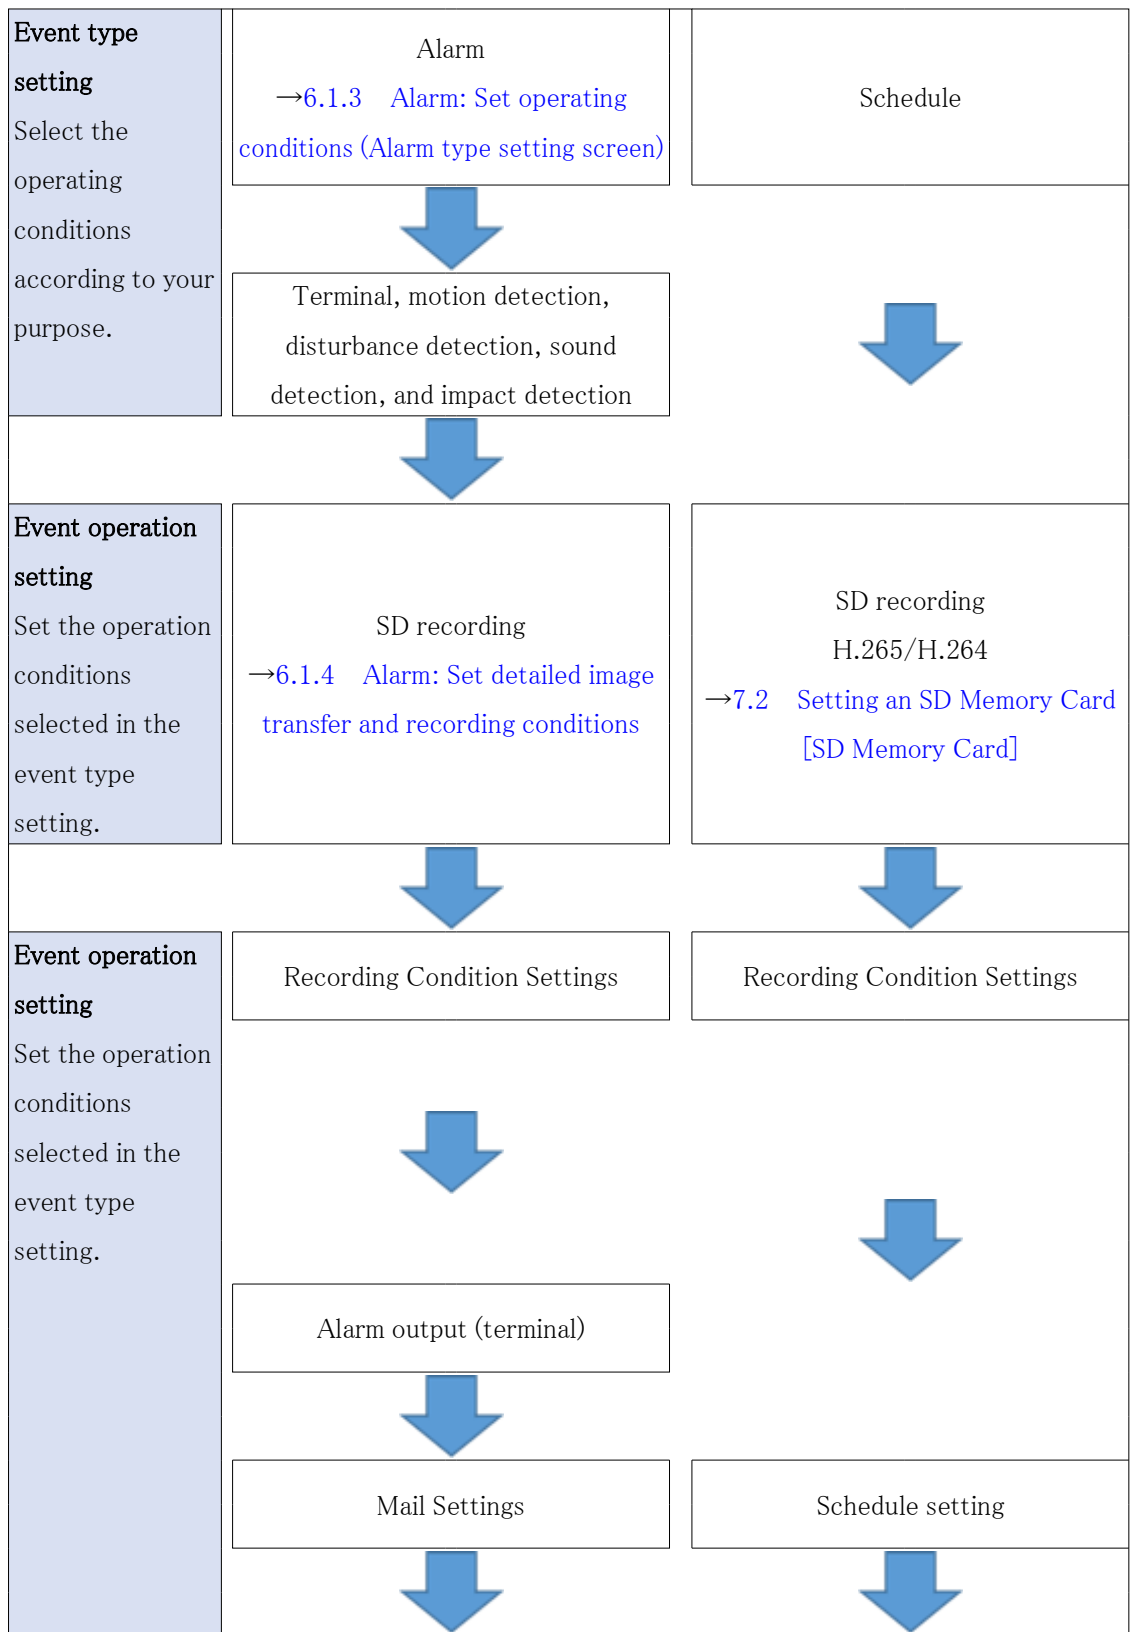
Event type setting
Select the operating conditions according to your purpose.

Alarm
→6.1.3 Alarm: Set operating conditions (Alarm type setting screen)

Schedule

Terminal, motion detection, disturbance detection, sound detection, and impact detection

Event operation setting
Set the operation conditions selected in the event type setting.

SD recording
→6.1.4 Alarm: Set detailed image transfer and recording conditions

SD recording
H.265/H.264
→7.2 Setting an SD Memory Card [SD Memory Card]

Event operation setting
Set the operation conditions selected in the event type setting.

Recording Condition Settings

Recording Condition Settings

Alarm output (terminal)

Mail Settings

Schedule setting